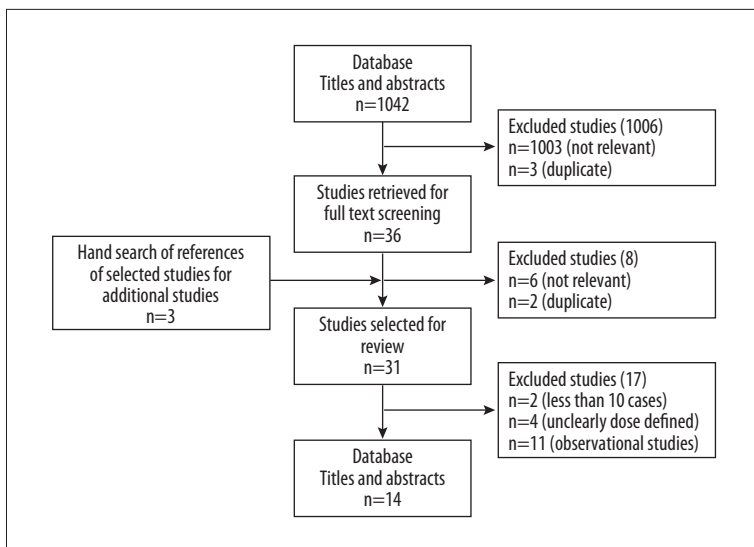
Database
Titles and abstracts
n=1042

Excluded studies (1006)
n=1003 (not relevant)
n=3 (duplicate)

Studies retrieved for full text screening
n=36

Hand search of references of selected studies for additional studies
n=3

Excluded studies (8)
n=6 (not relevant)
n=2 (duplicate)

Studies selected for review
n=31

Excluded studies (17)
n=2 (less than 10 cases)
n=4 (unclearly dose defined)
n=11 (observational studies)

Database
Titles and abstracts
n=14